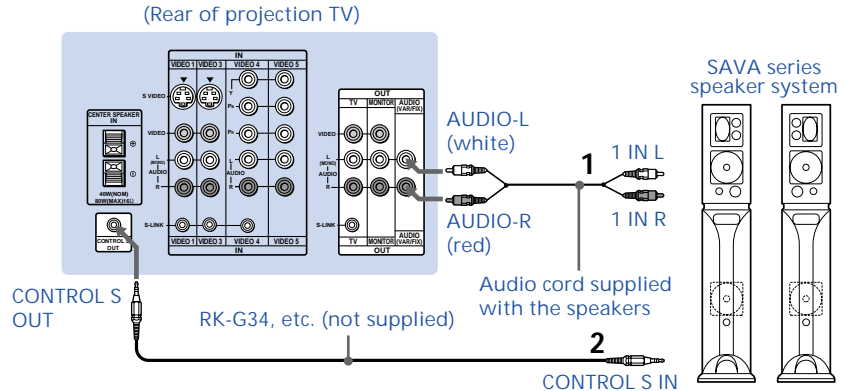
(Rear of projection TV)

IN

VIDEO 1 VIDEO 3 VIDEO 4 VIDEO 5

S VIDEO

Y

PB

PR

VIDEO

L (MONO) AUDIO R

S-LINK

VIDEO 1 VIDEO 3 VIDEO 4 VIDEO 5

IN

CENTER SPEAKER IN

40W(NOM) 80W(MAX)(6Ω)

CONTROL S OUT

OUT

TV MONITOR AUDIO (VAR/FIX)

VIDEO

L (MONO) AUDIO R

S-LINK

TV MONITOR AUDIO (VAR/FIX)

OUT

AUDIO-L (white)

AUDIO-R (red)

1

1 IN L

1 IN R

SAVA series speaker system

Audio cord supplied with the speakers

CONTROL S OUT

RK-G34, etc. (not supplied)

2

CONTROL S IN